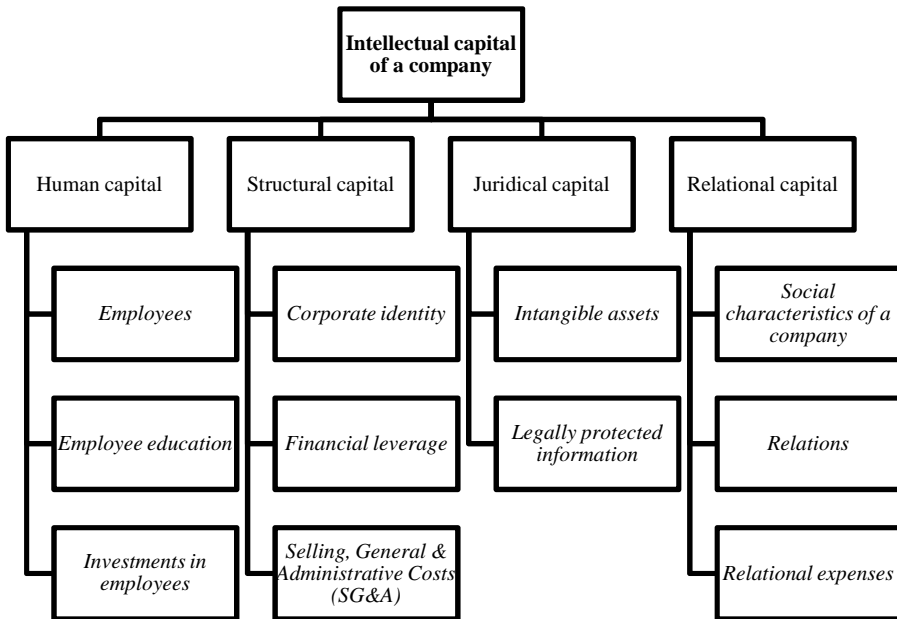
Intellectual capital of a company

Human capital

Employees

Employee education

Investments in employees

Structural capital

Corporate identity

Financial leverage

Selling, General & Administrative Costs (SG&A)

Juridical capital

Intangible assets

Legally protected information

Relational capital

Social characteristics of a company

Relations

Relational expenses